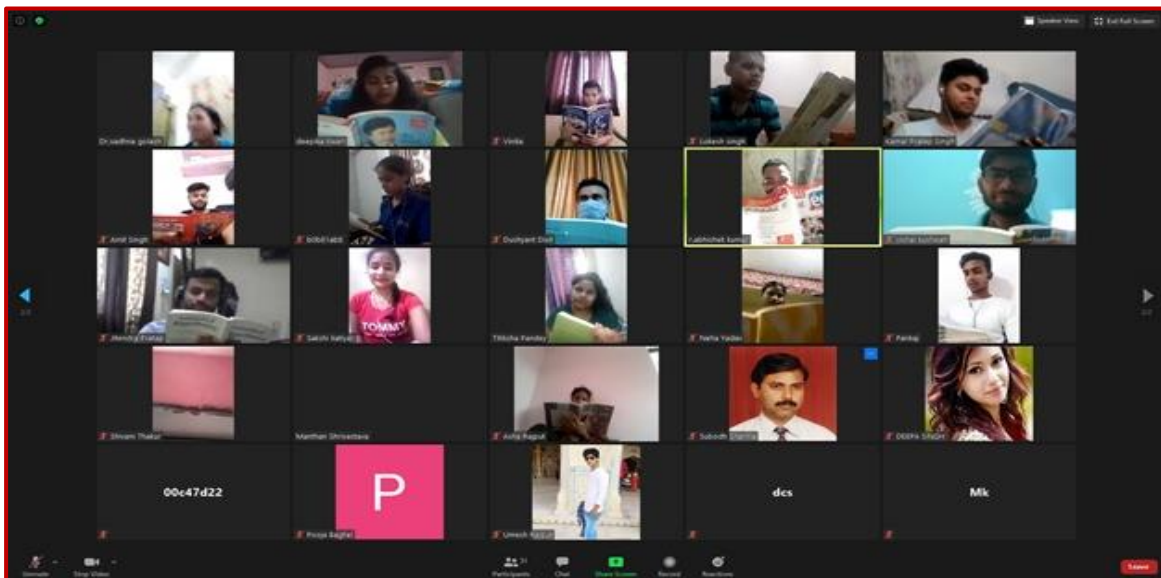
Speaker View
Exit Full Screen

Dr.sadhna gulati
deepika tiwari
Vinita
Lukesh singh
Kamal Pratap Singh

Amit Singh
bob61abb
Dushyant Dixit
Labhishek kumar
vishal kushwah

Jitendra Kumar
Sakshi katiyar
Tiksha Pandey
Neha Yadav
Pankaj

Shivam Thakur
Manthan Shrivastava
Anita Bagoal
Subodh Sharma
DEEPA SINGH

00c47d22
P
Pooja Baghel
Umesh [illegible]
dcs
Mk

Unmute
Stop Video
Participants
Chat
Share Screen
Record
Reactions
Leave